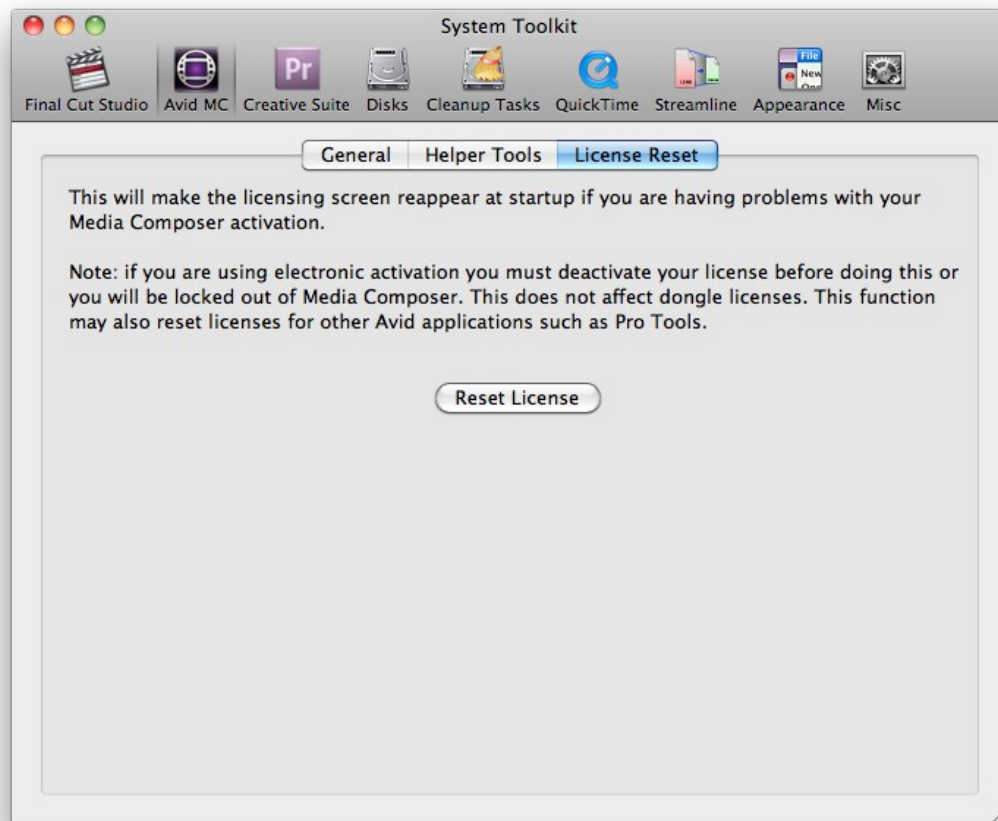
System Toolkit

Final Cut Studio Avid MC Creative Suite Disks Cleanup Tasks QuickTime Streamline Appearance Misc

General Helper Tools License Reset

This will make the licensing screen reappear at startup if you are having problems with your Media Composer activation.

Note: if you are using electronic activation you must deactivate your license before doing this or you will be locked out of Media Composer. This does not affect dongle licenses. This function may also reset licenses for other Avid applications such as Pro Tools.

Reset License